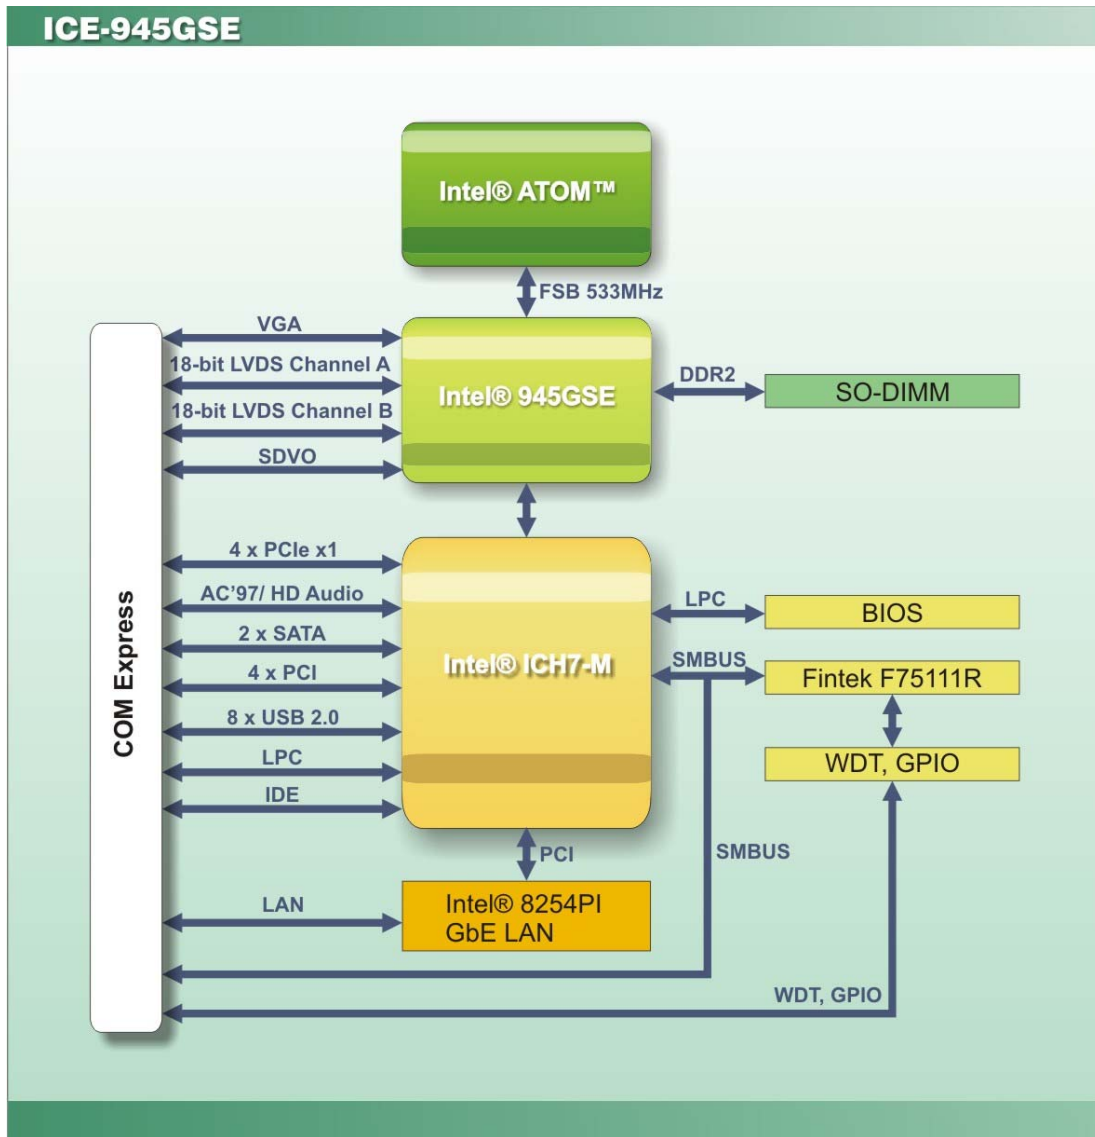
ICE-945GSE

Intel® ATOM™

FSB 533MHz

COM Express

VGA

18-bit LVDS Channel A

18-bit LVDS Channel B

SDVO

Intel® 945GSE

DDR2

SO-DIMM

4 x PCIe x1

AC'97/ HD Audio

2 x SATA

4 x PCI

8 x USB 2.0

LPC

IDE

Intel® ICH7-M

LPC

BIOS

SMBUS

Fintek F75111R

WDT, GPIO

PCI

SMBUS

LAN

Intel® 8254PI GbE LAN

WDT, GPIO